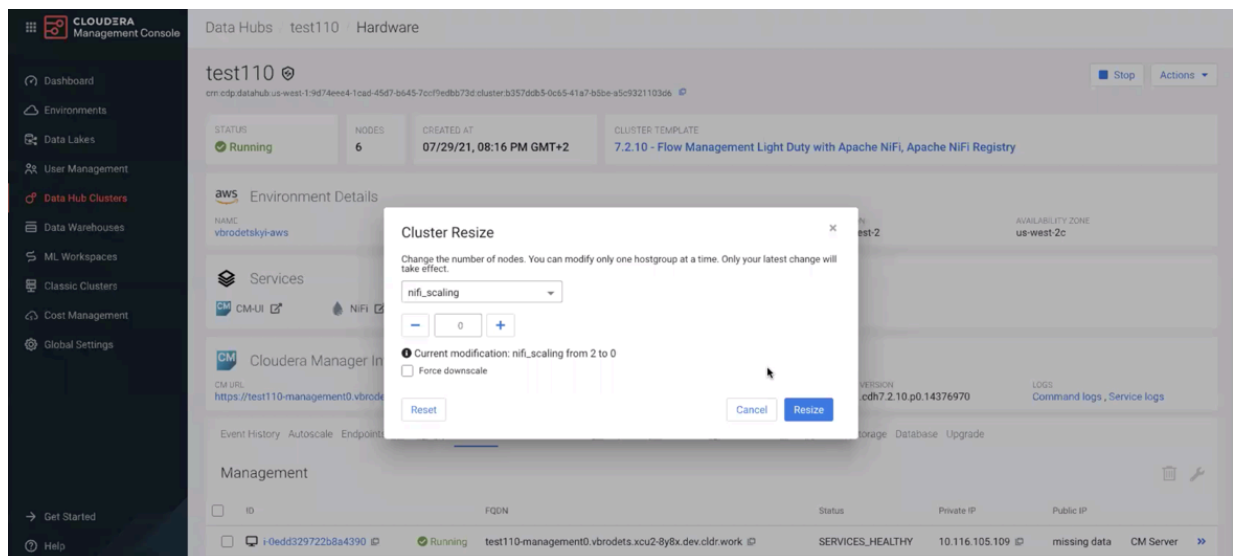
CLOUDERA
Management Console

Data Hubs / test110 / Hardware

Dashboard
Environments
Data Lakes
User Management
Data Hub Clusters
Data Warehouses
ML Workspaces
Classic Clusters
Cost Management
Global Settings

test110

crn:cdp:datahub:us-west-1:9d74eee4-1cad-45d7-b645-7ccf9edbb73d:cluster:b357ddb5-0c65-41a7-b5be-a5c9321103d6

Stop
Actions

STATUS
Running

NODES
6

CREATED AT
07/29/21, 08:16 PM GMT+2

CLUSTER TEMPLATE
7.2.10 - Flow Management Light Duty with Apache NiFi, Apache NiFi Registry

aws Environment Details

NAME
vbrodetskyi-aws

est-2

AVAILABILITY ZONE
us-west-2c

Services

CM-UI

NiFi

Cloudera Manager In

CM URL
https://test110-management0.vbrode

VERSION
.cdh7.2.10.p0.14376970

LOGS
Command logs , Service logs

Event History Autoscale Endpoints

torage Database Upgrade

Management

ID
FQDN
Status
Private IP
Public IP

i-0edd329722b8a4390
Running
test110-management0.vbrodets.xcu2-8y8x.dev.cldr.work
SERVICES_HEALTHY
10.116.105.109
missing data
CM Server

Get Started
Help

Cluster Resize

Change the number of nodes. You can modify only one hostgroup at a time. Only your latest change will take effect.

nifi_scaling

0

Current modification: nifi_scaling from 2 to 0

Force downscale

Reset
Cancel
Resize